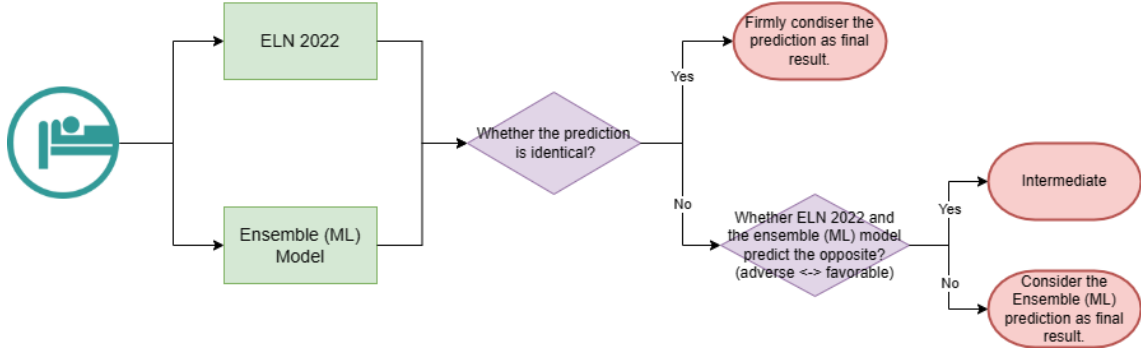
ELN 2022

Ensemble (ML) Model

Whether the prediction is identical?

Yes

Firmly condiser the prediction as final result.

No

Whether ELN 2022 and the ensemble (ML) model predict the opposite? (adverse <-> favorable)

Yes

Intermediate

No

Consider the Ensemble (ML) prediction as final result.